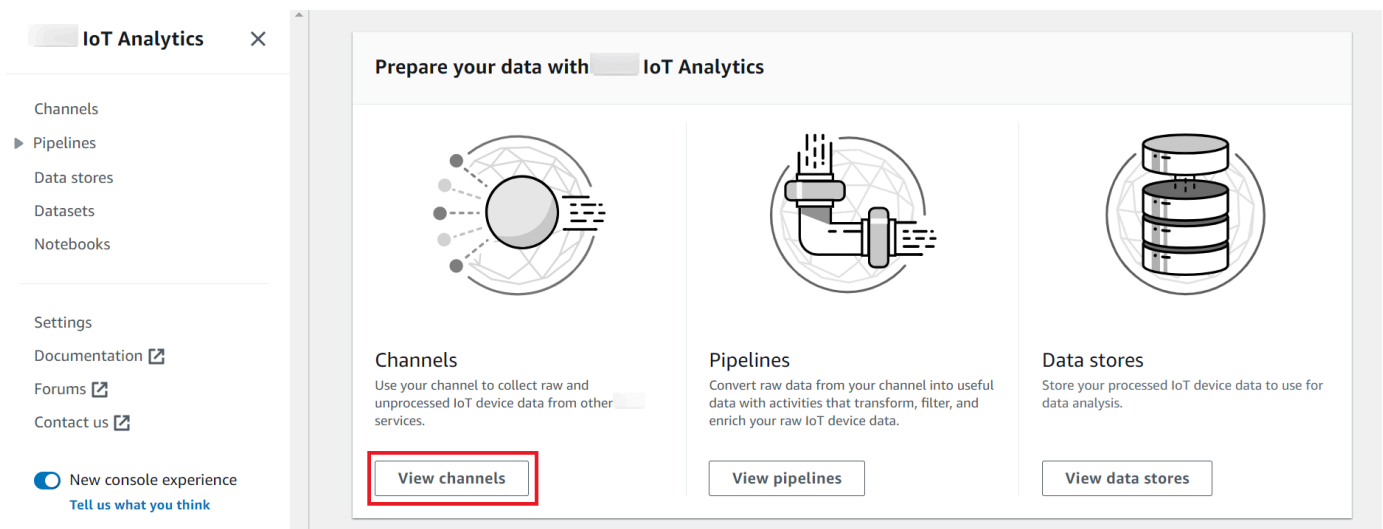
IoT Analytics

Channels
Pipelines
Data stores
Datasets
Notebooks

Settings
Documentation
Forums
Contact us

New console experience
Tell us what you think

Prepare your data with IoT Analytics

Channels
Use your channel to collect raw and unprocessed IoT device data from other services.

View channels

Pipelines
Convert raw data from your channel into useful data with activities that transform, filter, and enrich your raw IoT device data.

View pipelines

Data stores
Store your processed IoT device data to use for data analysis.

View data stores